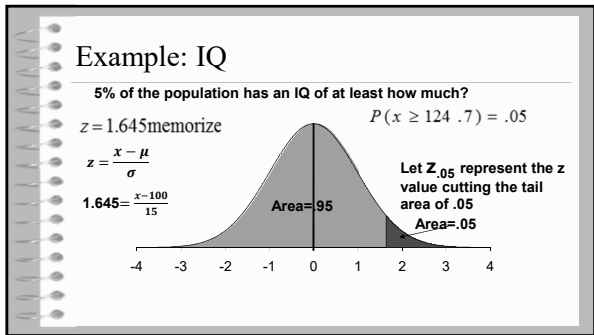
Example: IQ

5% of the population has an IQ of at least how much?

$P(x \geq 124 .7) = .05$

$z = 1.645$memorize

$z = \frac{x - \mu}{\sigma}$

$1.645 = \frac{x-100}{15}$

Area=.95

Let $Z_{.05}$ represent the z value cutting the tail area of .05

Area=.05

-4 -3 -2 -1 0 1 2 3 4